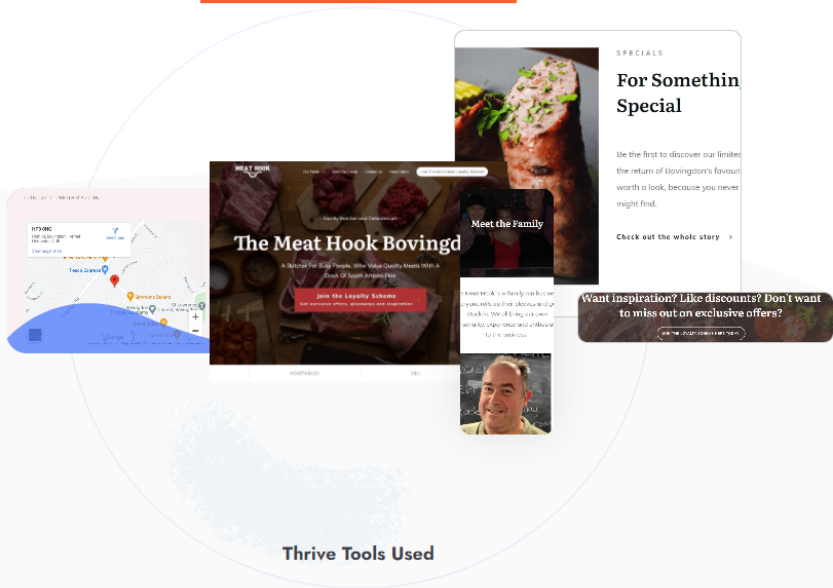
SPECIALS

For Somethin
Special

Be the first to discover our limited the return of Bovingdon's favouri worth a look, because you never might find.

Check out the whole story ›

Want inspiration? Like discounts? Don't want to miss out on exclusive offers?

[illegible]

MEAT HOOK

Family Butcher and Delicatessen

The Meat Hook Bovingd

A Butcher For Busy People, Who Value Quality Meats With A Touch Of South African Flair

Join the Loyalty Scheme
Get exclusive offers, giveaways and inspiration

VEGETABLES
DELI

Meet the Family

Tesco Express

Thrive Tools Used